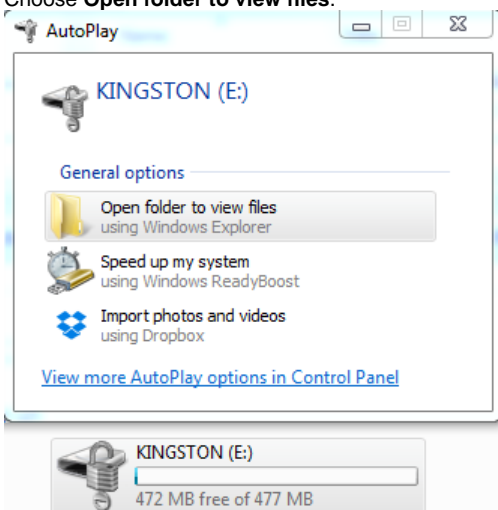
Choose **Open folder to view files**.

AutoPlay

KINGSTON (E:)

General options

Open folder to view files
using Windows Explorer

Speed up my system
using Windows ReadyBoost

Import photos and videos
using Dropbox

View more AutoPlay options in Control Panel

KINGSTON (E:)
472 MB free of 477 MB